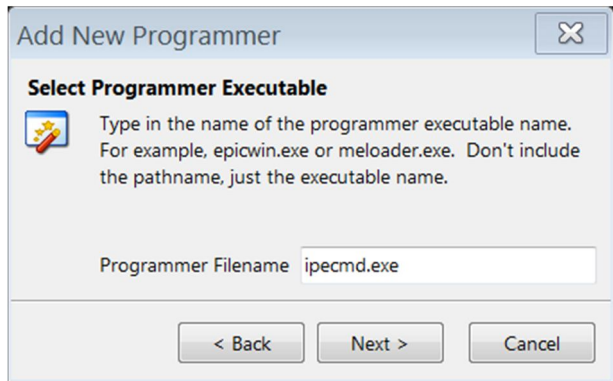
Add New Programmer

Select Programmer Executable

Type in the name of the programmer executable name. For example, epicwin.exe or meloader.exe. Don't include the pathname, just the executable name.

Programmer Filename ipecmd.exe

< Back

Next >

Cancel